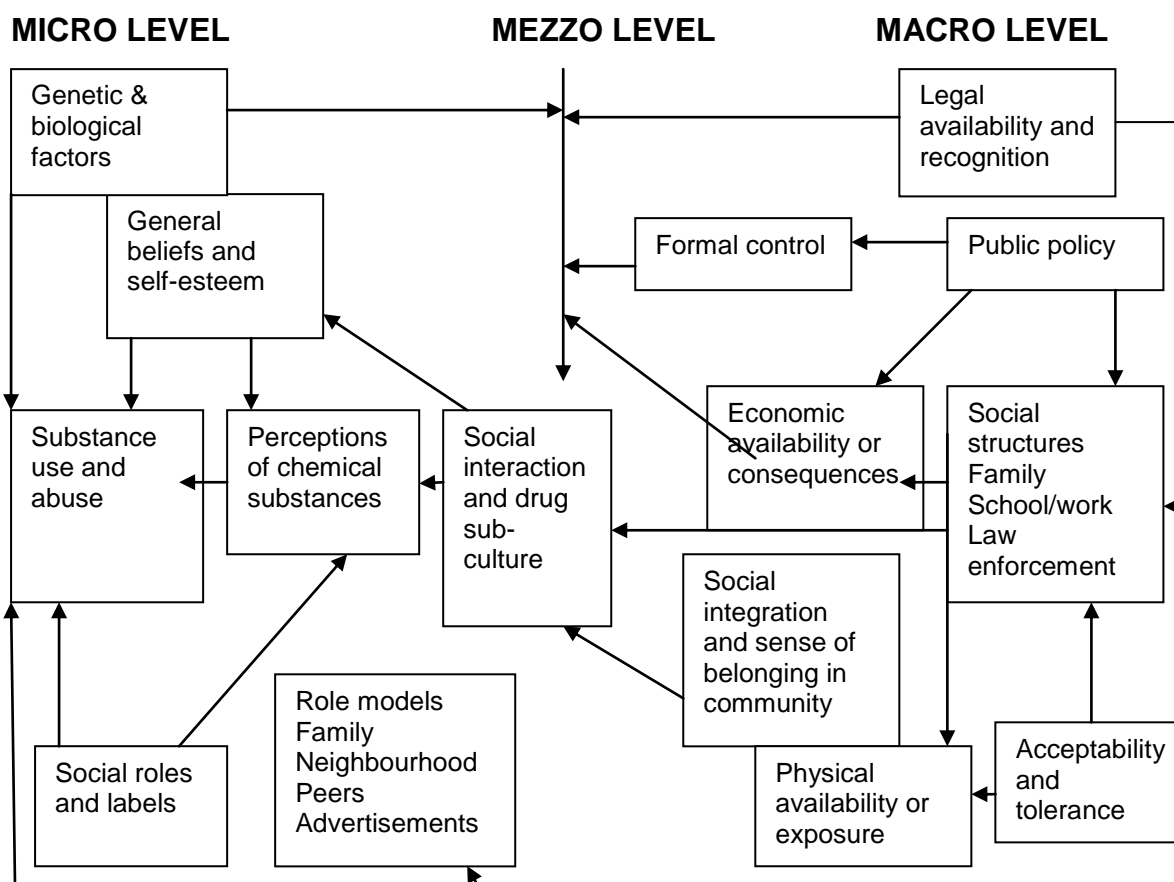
MICRO LEVEL

MEZZO LEVEL

MACRO LEVEL

Genetic & biological factors

Legal availability and recognition

General beliefs and self-esteem

Formal control

Public policy

Economic availability or consequences

Social structures Family School/work Law enforcement

Substance use and abuse

Perceptions of chemical substances

Social interaction and drug sub-culture

Social integration and sense of belonging in community

Role models Family Neighbourhood Peers Advertisements

Social roles and labels

Physical availability or exposure

Acceptability and tolerance